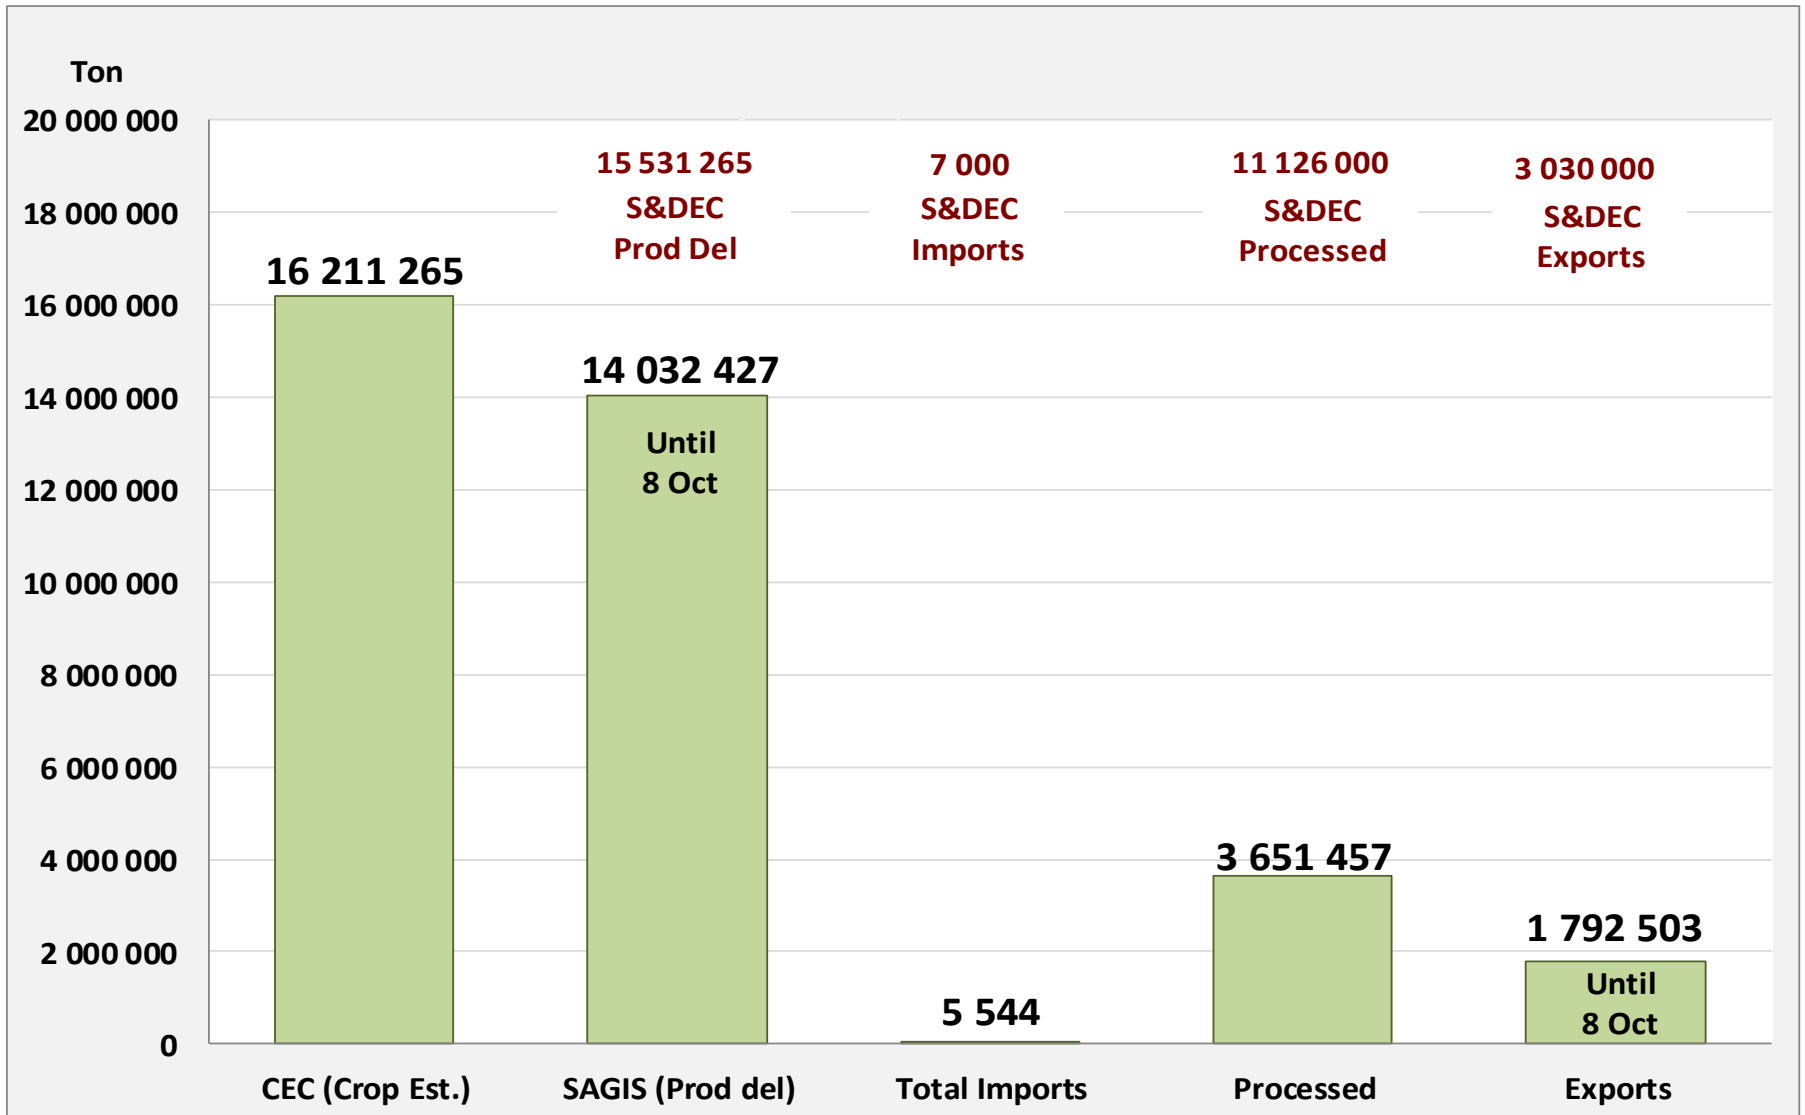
Ton

20 000 000
18 000 000
16 000 000
14 000 000
12 000 000
10 000 000
8 000 000
6 000 000
4 000 000
2 000 000
0

15 531 265
S&DEC
Prod Del

7 000
S&DEC
Imports

11 126 000
S&DEC
Processed

3 030 000
S&DEC
Exports

16 211 265

14 032 427
Until
8 Oct

5 544

3 651 457

1 792 503
Until
8 Oct

CEC (Crop Est.)
SAGIS (Prod del)
Total Imports
Processed
Exports